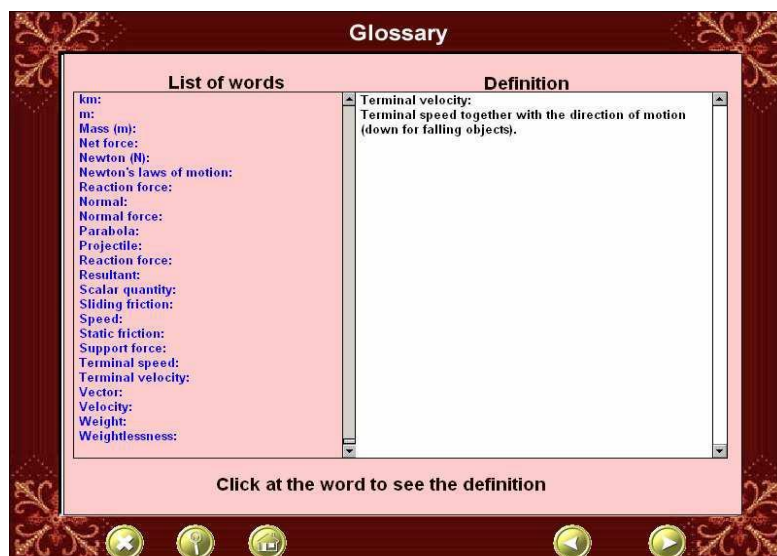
Glossary

List of words

km:
m:
Mass (m):
Net force:
Newton (N):
Newton's laws of motion:
Reaction force:
Normal:
Normal force:
Parabola:
Projectile:
Reaction force:
Resultant:
Scalar quantity:
Sliding friction:
Speed:
Static friction:
Support force:
Terminal speed:
Terminal velocity:
Vector:
Velocity:
Weight:
Weightlessness:

Definition

Terminal velocity:
Terminal speed together with the direction of motion (down for falling objects).

Click at the word to see the definition